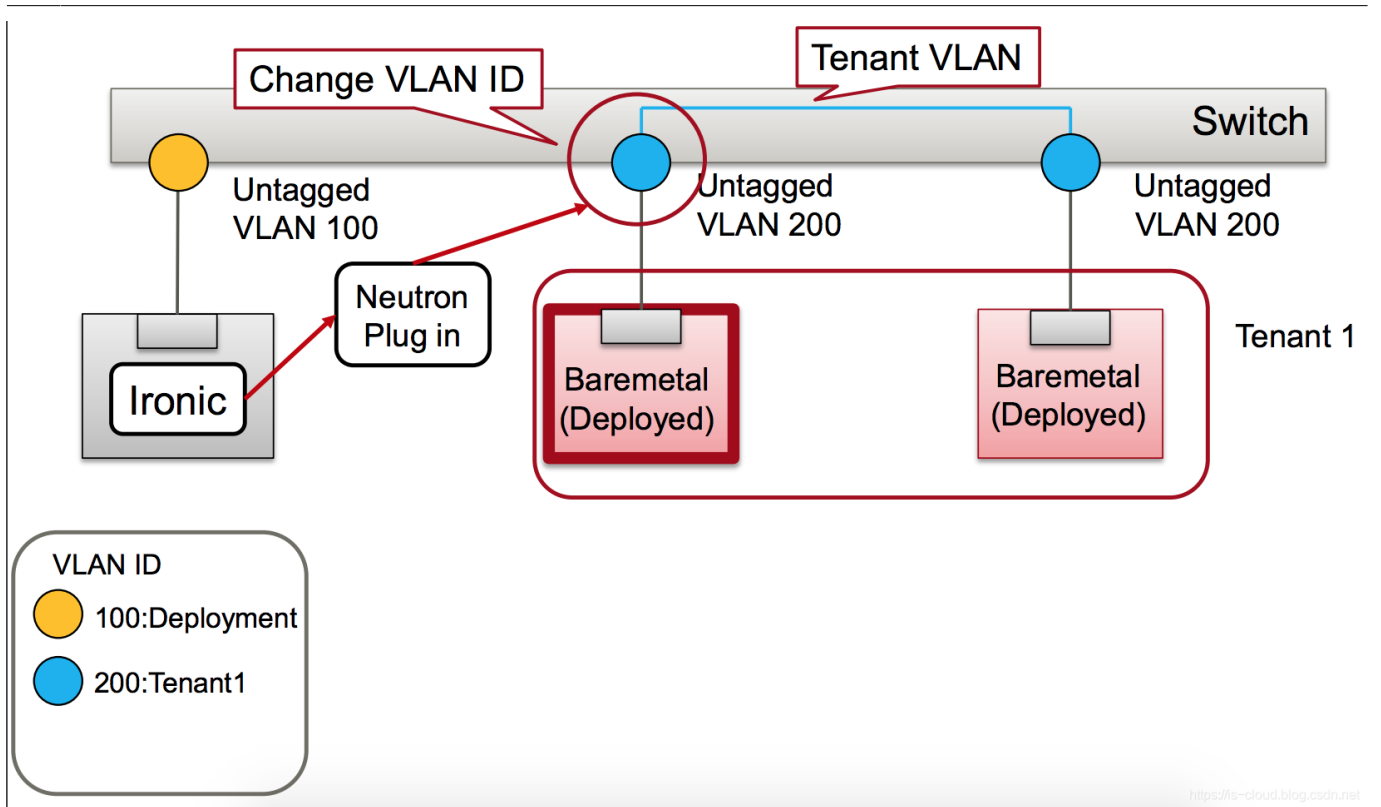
Change VLAN ID

Tenant VLAN

Switch

Untagged VLAN 100

Untagged VLAN 200

Untagged VLAN 200

Neutron Plug in

Ironic

Baremetal (Deployed)

Baremetal (Deployed)

Tenant 1

VLAN ID

100:Deployment

200:Tenant1

https://is-cloud.blog.csdn.net